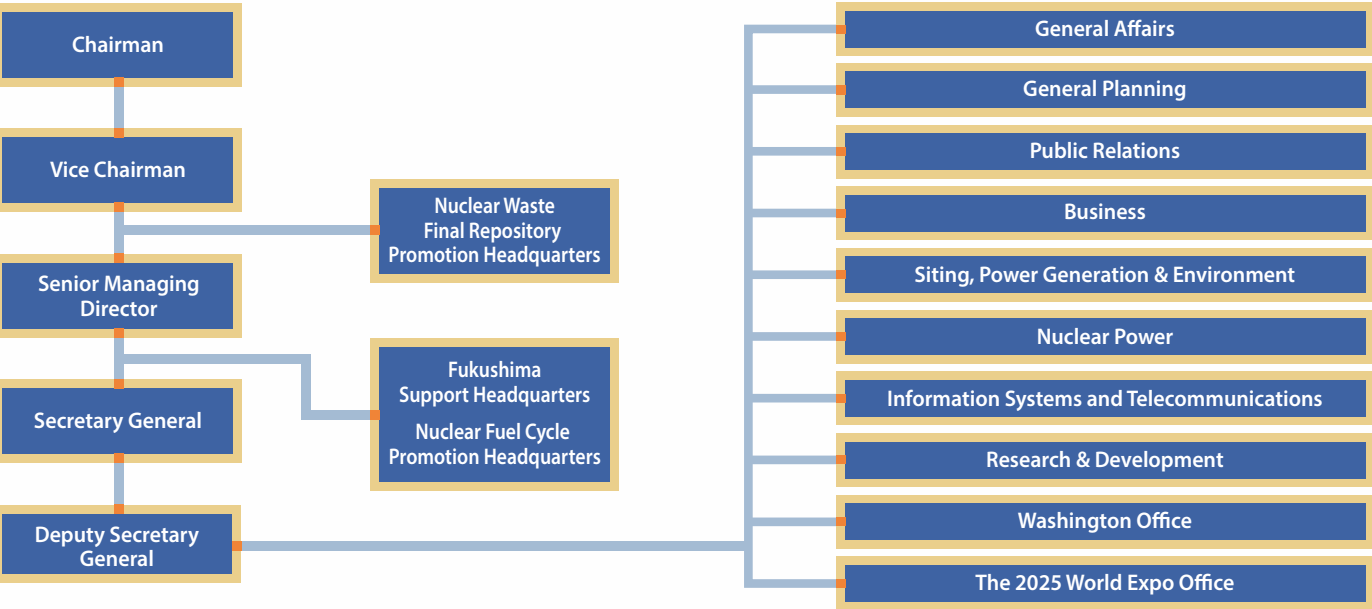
Chairman

Vice Chairman

Senior Managing Director

Secretary General

Deputy Secretary General

Nuclear Waste Final Repository Promotion Headquarters

Fukushima Support Headquarters

Nuclear Fuel Cycle Promotion Headquarters

General Affairs

General Planning

Public Relations

Business

Siting, Power Generation & Environment

Nuclear Power

Information Systems and Telecommunications

Research & Development

Washington Office

The 2025 World Expo Office